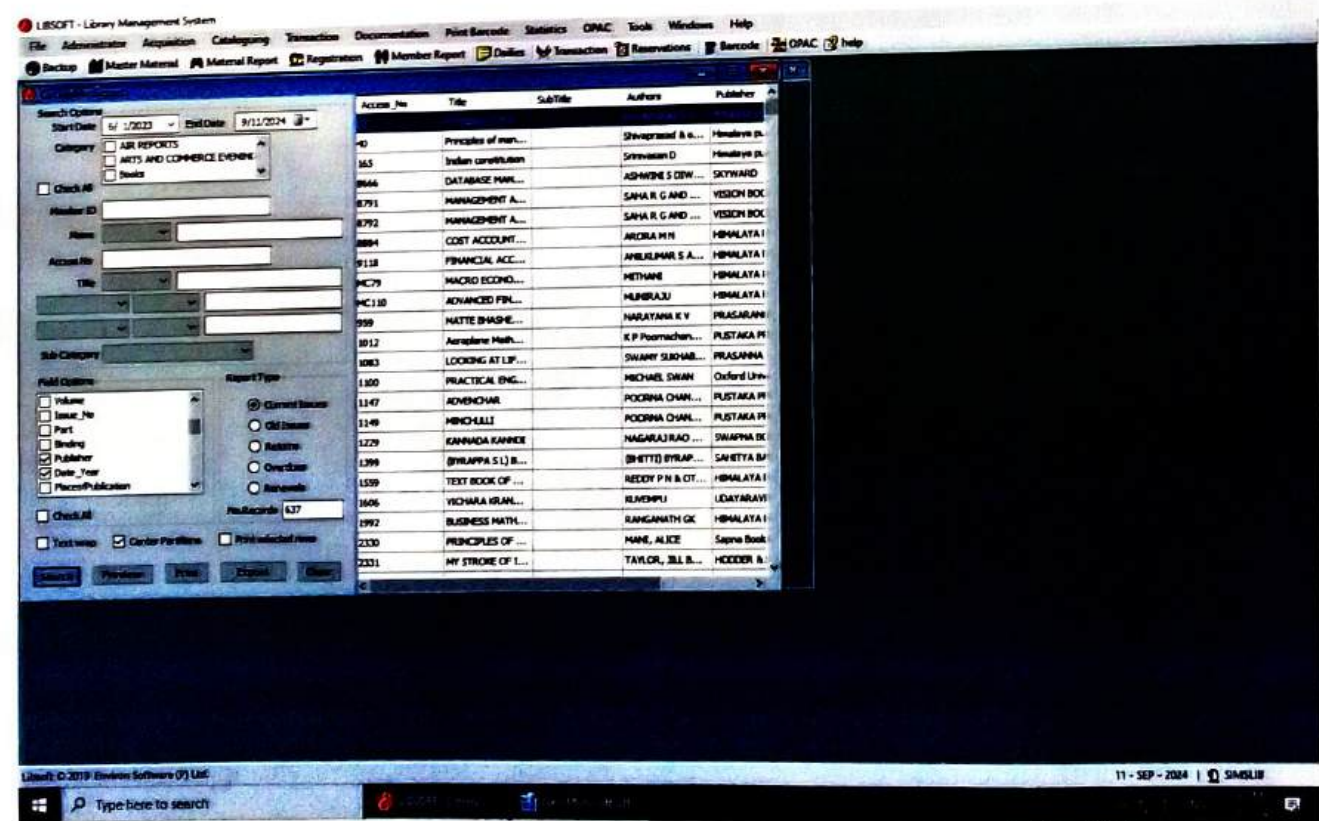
LIBSOFT - Library Management System

File Administrator Acquisition Cataloguing Transaction Documentation Print Barcode Statistics OPAC Tools Windows Help

Backup Master Material Material Report Registration Member Report Dailies Transaction Reservations Barcode OPAC help

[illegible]

Search Options
Start Date 6/ 1/2023 End Date 9/11/2024
Category
AIR REPORTS
ARTS AND COMMERCE EVENING
Books
Check All
Member ID
Name
Access No
Title
Sub Category
Field Options
Volume
Issue_No
Part
Binding
Publisher
Date_Year
Place of Publication
Report Type
Current Issues
Old Issues
Returns
Overdues
Renewals
No.of Records 637
Check All
Text wrap
Center Partitions
Print selected items
Search Preview Print Export Close

| Access_No | Title | SubTitle | Authors | Publisher |
|---|---|---|---|---|
| | | | | |
| 40 | Principles of man... | | Shivaprasad & o... | Himalaya pu... |
| 165 | Indian constitution | | Srinivasan D | Himalaya pu... |
| 8644 | DATABASE MAN... | | ASHWINI S DEW... | SKYWARD |
| 8791 | MANAGEMENT A... | | SAHA R G AND ... | VISION BOO |
| 8792 | MANAGEMENT A... | | SAHA R G AND ... | VISION BOO |
| 8884 | COST ACCOUNT... | | ARORA M N | HIMALAYA |
| 9118 | FINANCIAL ACC... | | ANILKUMAR S A... | HIMALAYA |
| MC79 | MACRO ECONO... | | MITHANI | HIMALAYA |
| MC110 | ADVANCED FIN... | | MUNIRAJU | HIMALAYA |
| 959 | MATTE BHASHE... | | NARAYANA K V | PRASARANG |
| 1012 | Aeroplane Math... | | K P Poornachan... | PUSTAKA P |
| 1083 | LOOKING AT LIF... | | SWAMY SUKHAB... | PRASANNA |
| 1100 | PRACTICAL ENG... | | MICHAEL SWAN | Oxford Univ |
| 1147 | ADVENCHAR | | POORNA CHAN... | PUSTAKA P |
| 1149 | MINCHULLI | | POORNA CHAN... | PUSTAKA P |
| 1229 | KANNADA KANNDI | | NAGARAJ RAO ... | SWAPNA B |
| 1399 | (BYRAPPA S L) B... | | (BHITTI) BYRAP... | SAHITYA B |
| 1559 | TEXT BOOK OF ... | | REDDY P N & OT... | HIMALAYA |
| 1606 | VICHARA KRAN... | | KUVEMPU | UDAYARAVI |
| 1992 | BUSINESS MATH... | | RANGANATH GK | HIMALAYA |
| 2330 | PRINCIPLES OF ... | | MANI, ALICE | Sapna Book |
| 2331 | MY STROKE OF I... | | TAYLOR, JILL B... | HODDER & |

Libsoft © 2019 Environ Software (P) Ltd.
11 - SEP - 2024 | SIMSLIB
Type here to search